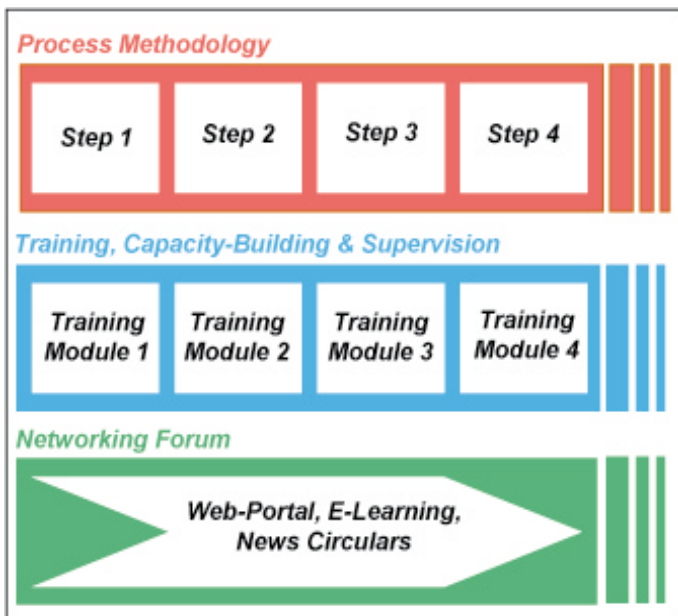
Process Methodology

Step 1

Step 2

Step 3

Step 4

Training, Capacity-Building & Supervision

Training Module 1

Training Module 2

Training Module 3

Training Module 4

Networking Forum

Web-Portal, E-Learning, News Circulars